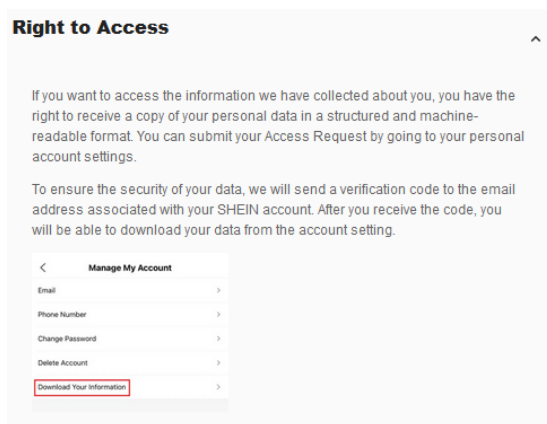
Right to Access

If you want to access the information we have collected about you, you have the right to receive a copy of your personal data in a structured and machine-readable format. You can submit your Access Request by going to your personal account settings.

To ensure the security of your data, we will send a verification code to the email address associated with your SHEIN account. After you receive the code, you will be able to download your data from the account setting.

<
Manage My Account
Email
Phone Number
Change Password
Delete Account
Download Your Information